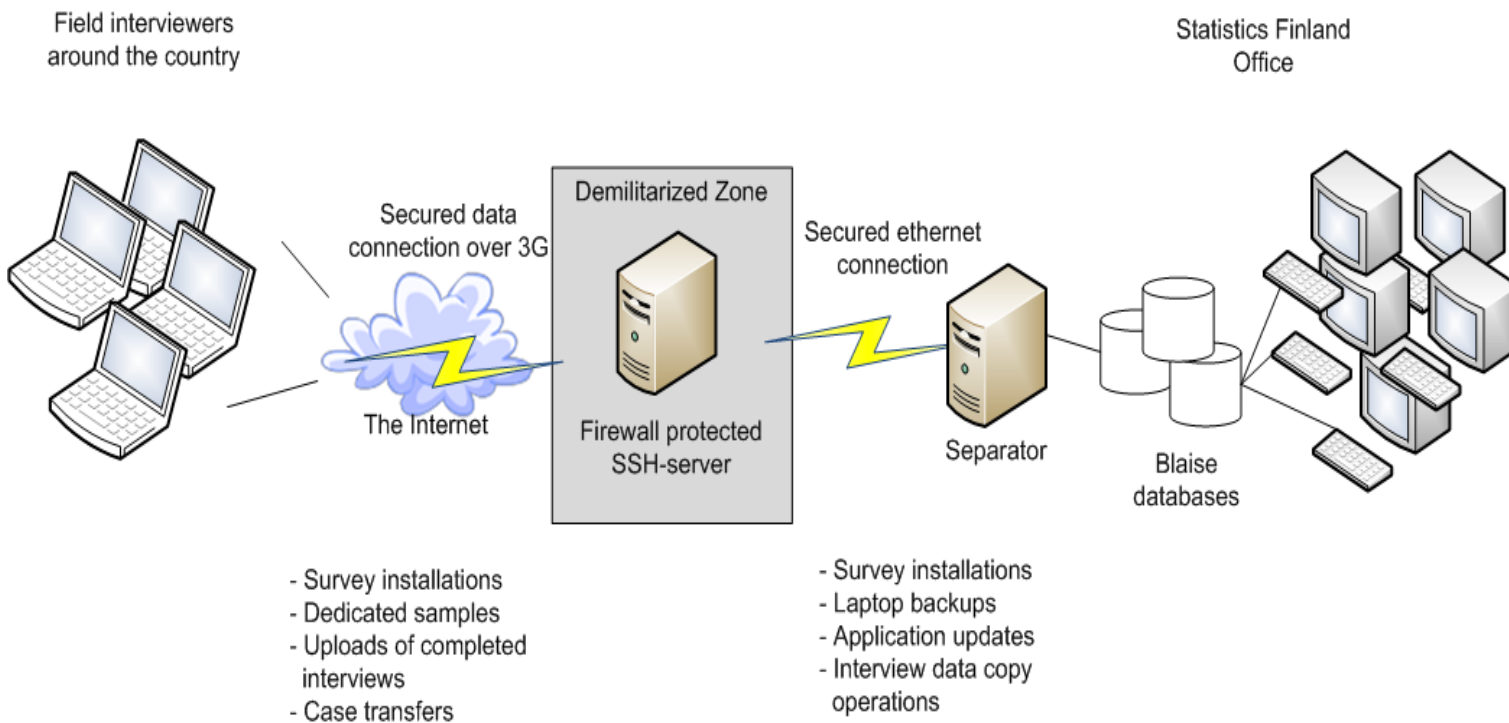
Field interviewers around the country

Statistics Finland Office

Demilitarized Zone

Secured data connection over 3G

Secured ethernet connection

The Internet

Firewall protected SSH-server

Separator

Blaise databases

- Survey installations
- Dedicated samples
- Uploads of completed interviews
- Case transfers

- Survey installations
- Laptop backups
- Application updates
- Interview data copy operations